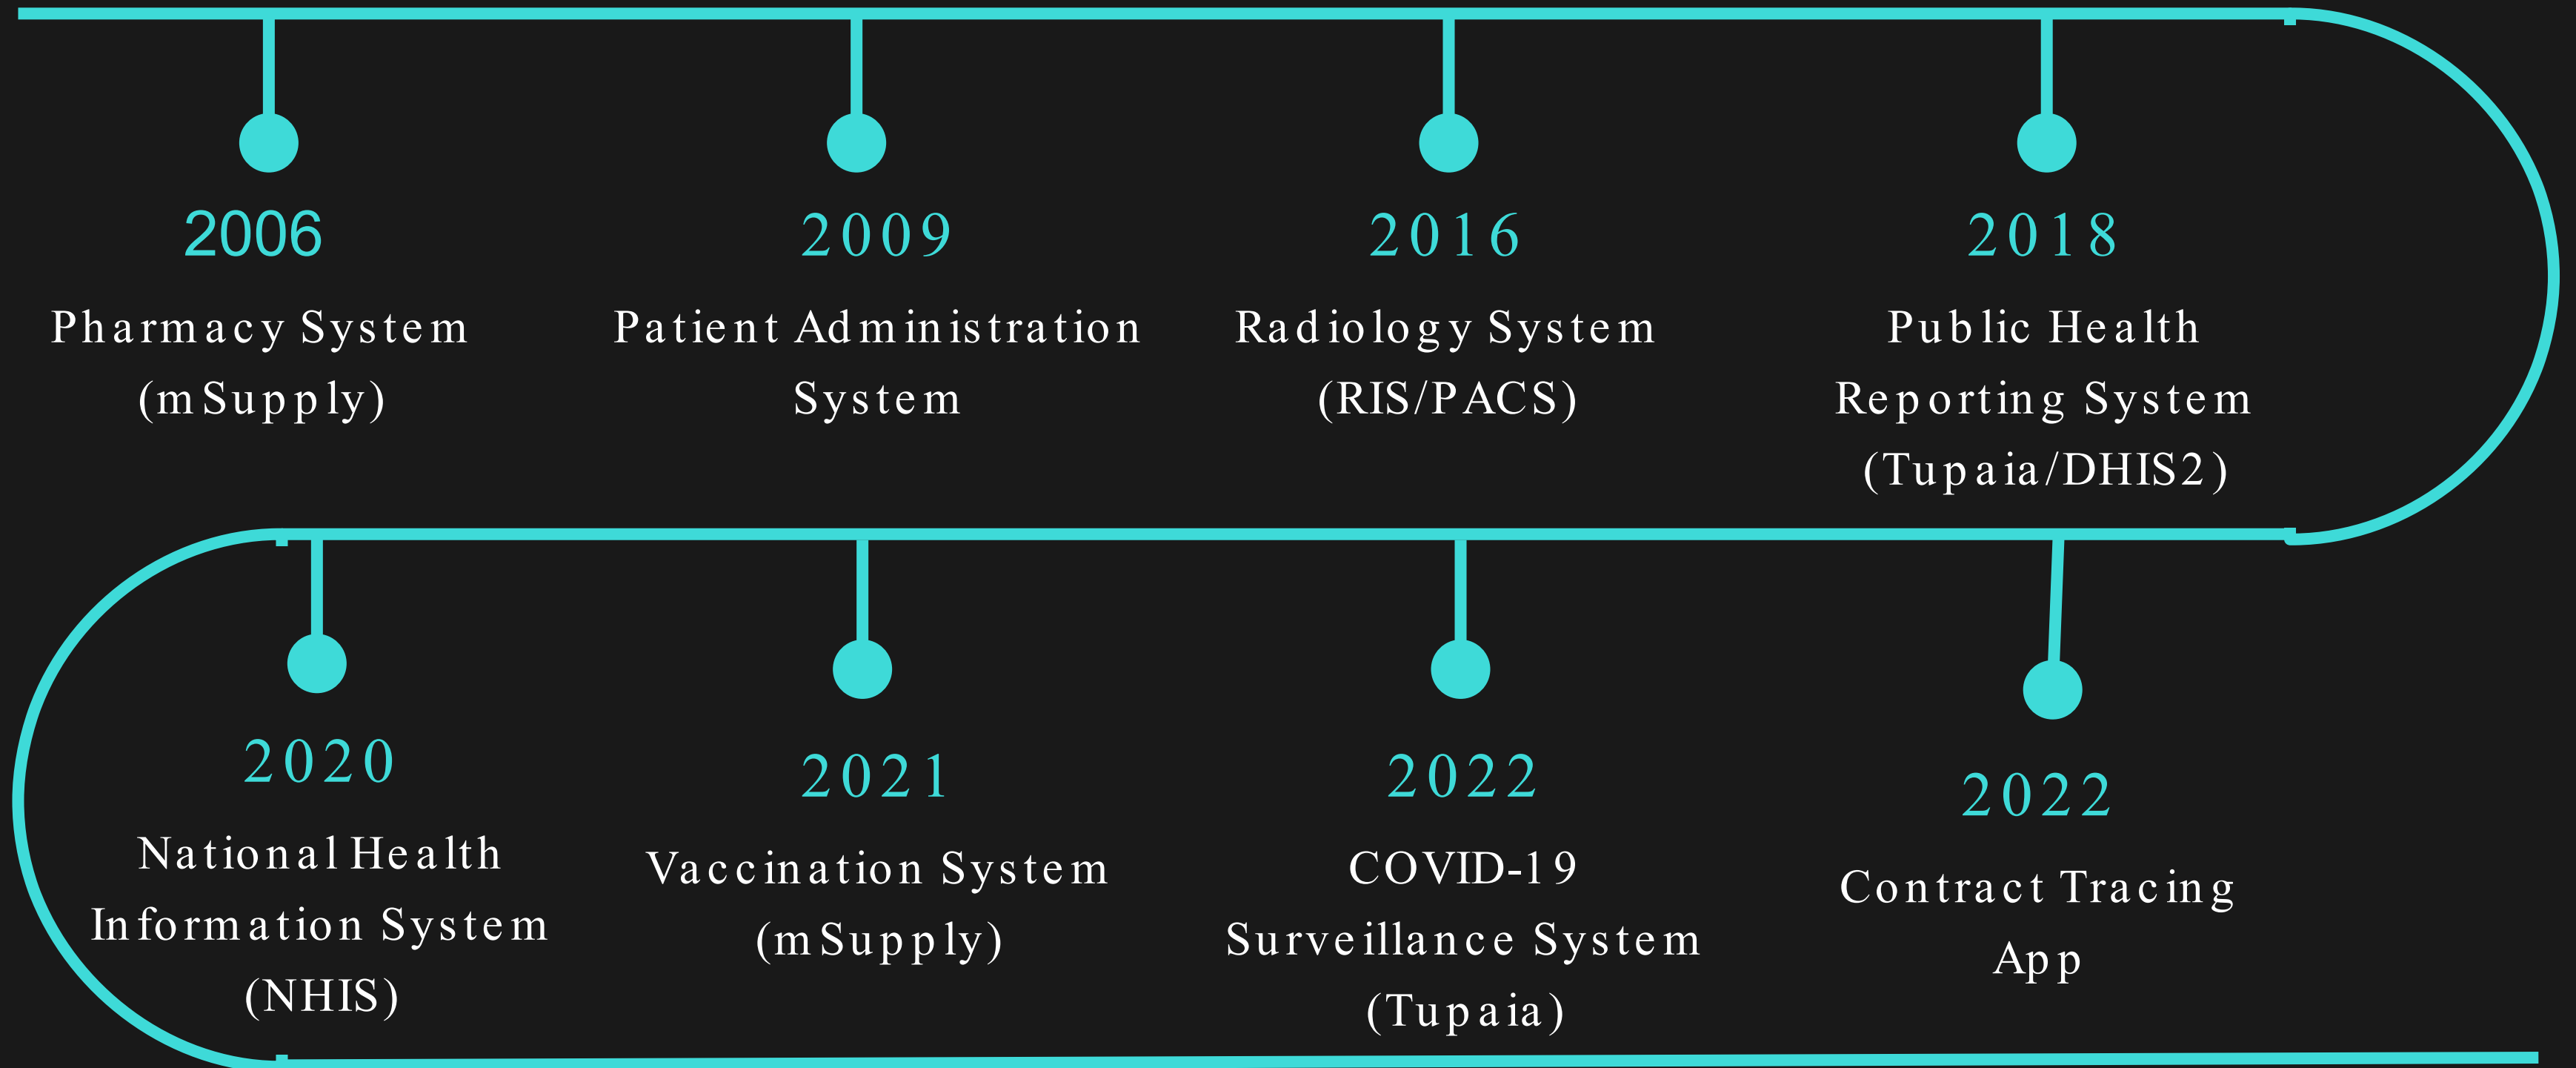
2006
Pharmacy System (mSupply)

2009
Patient Administration System

2016
Radiology System (RIS/PACS)

2018
Public Health Reporting System (Tupaia/DHIS2)

2020
National Health Information System (NHIS)

2021
Vaccination System (mSupply)

2022
COVID-19 Surveillance System (Tupaia)

2022
Contract Tracing App